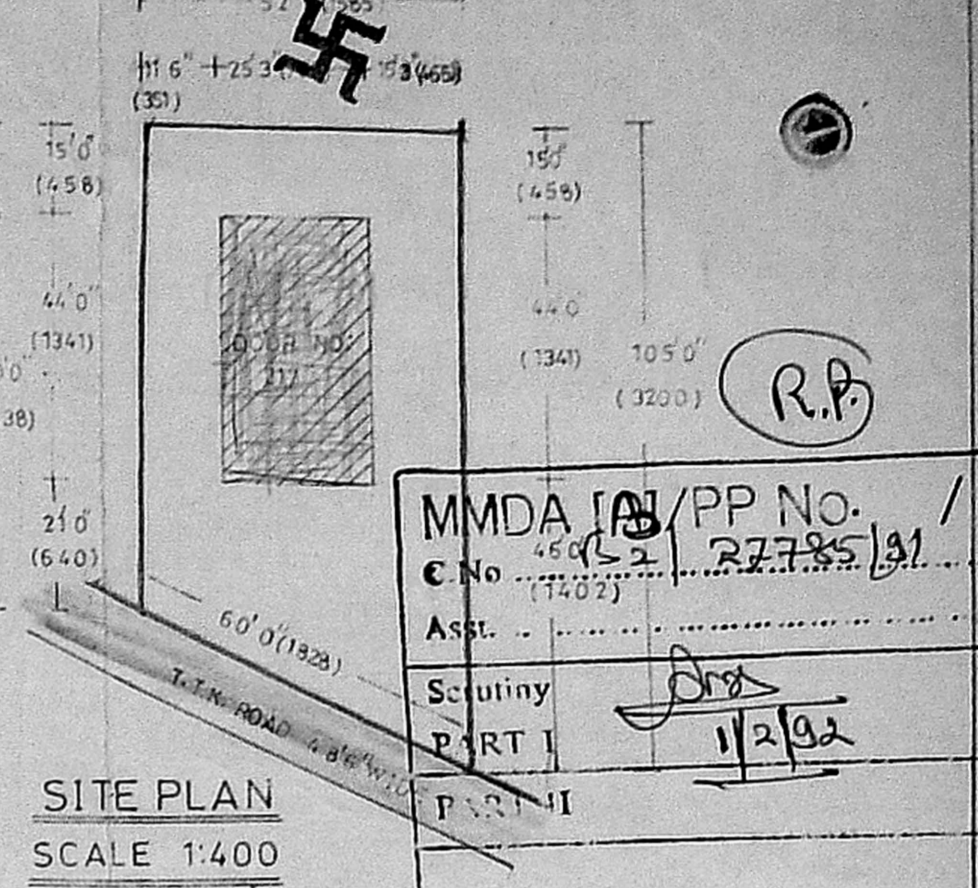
11 6" 25 3" 15 3" (465)
(351)

15'0" (458)

44'0" (1341)

21'0" (640)

'0" 38)

DOOR NO. 217

15'0" (458)

44'0" (1341)

105'0" (3200)

R.P.

45'0" (1402)

60'0" (1828)

T.T.K. ROAD 48'6" WIDE

MMDA [B]/PP No. /
C.No B2 | 27785 | 91
Asst.
Scrutiny
PART I 1/2/92
PART II

SITE PLAN
SCALE 1:400